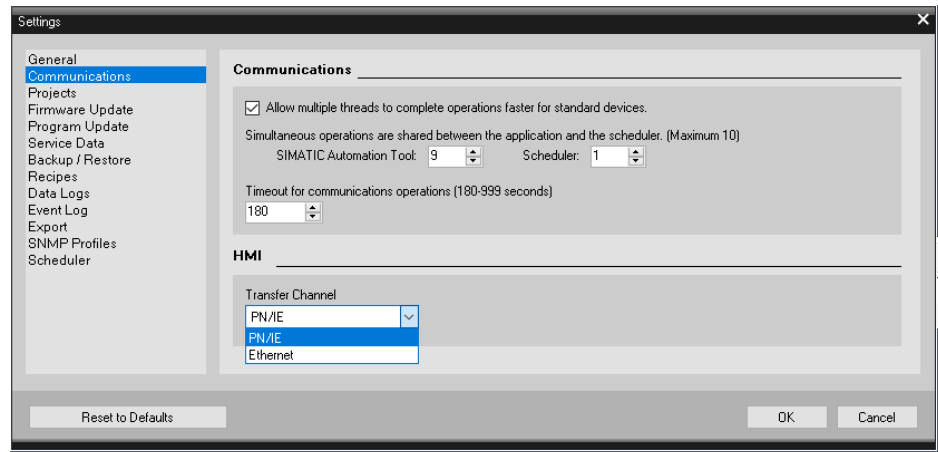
Settings

General
Communications
Projects
Firmware Update
Program Update
Service Data
Backup / Restore
Recipes
Data Logs
Event Log
Export
SNMP Profiles
Scheduler

Communications

☑ Allow multiple threads to complete operations faster for standard devices.

Simultaneous operations are shared between the application and the scheduler. (Maximum 10)

SIMATIC Automation Tool: 9 Scheduler: 1

Timeout for communications operations (180-999 seconds)

180

HMI

Transfer Channel

PN/IE

PN/IE
Ethernet

Reset to Defaults

OK Cancel